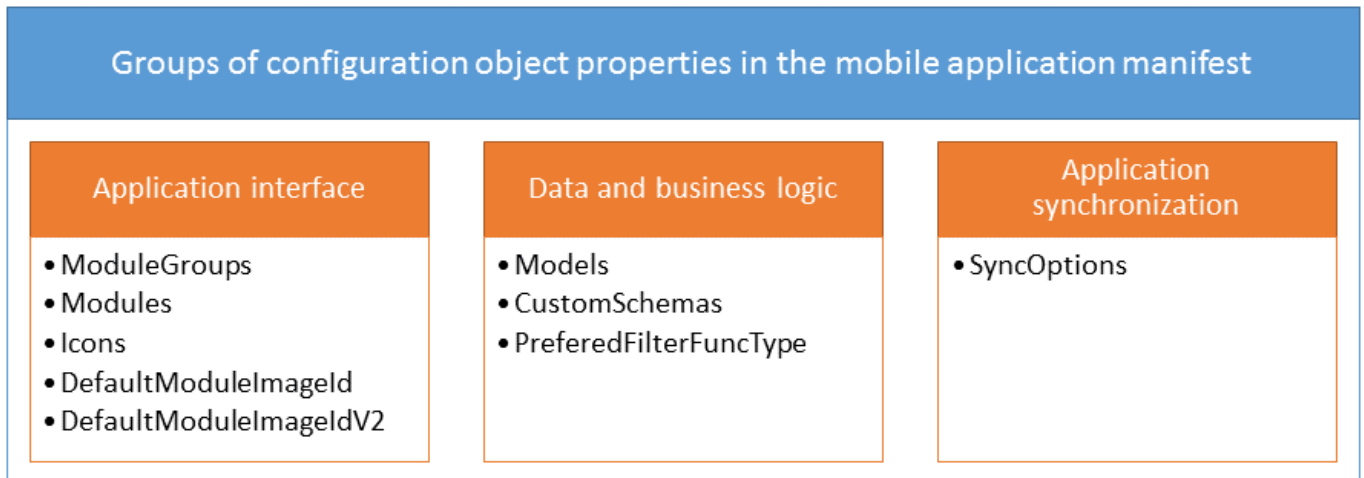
Groups of configuration object properties in the mobile application manifest

Application interface

- ModuleGroups
- Modules
- Icons
- DefaultModuleImageId
- DefaultModuleImageIdV2

Data and business logic

- Models
- CustomSchemas
- PreferedFilterFuncType

Application synchronization

- SyncOptions